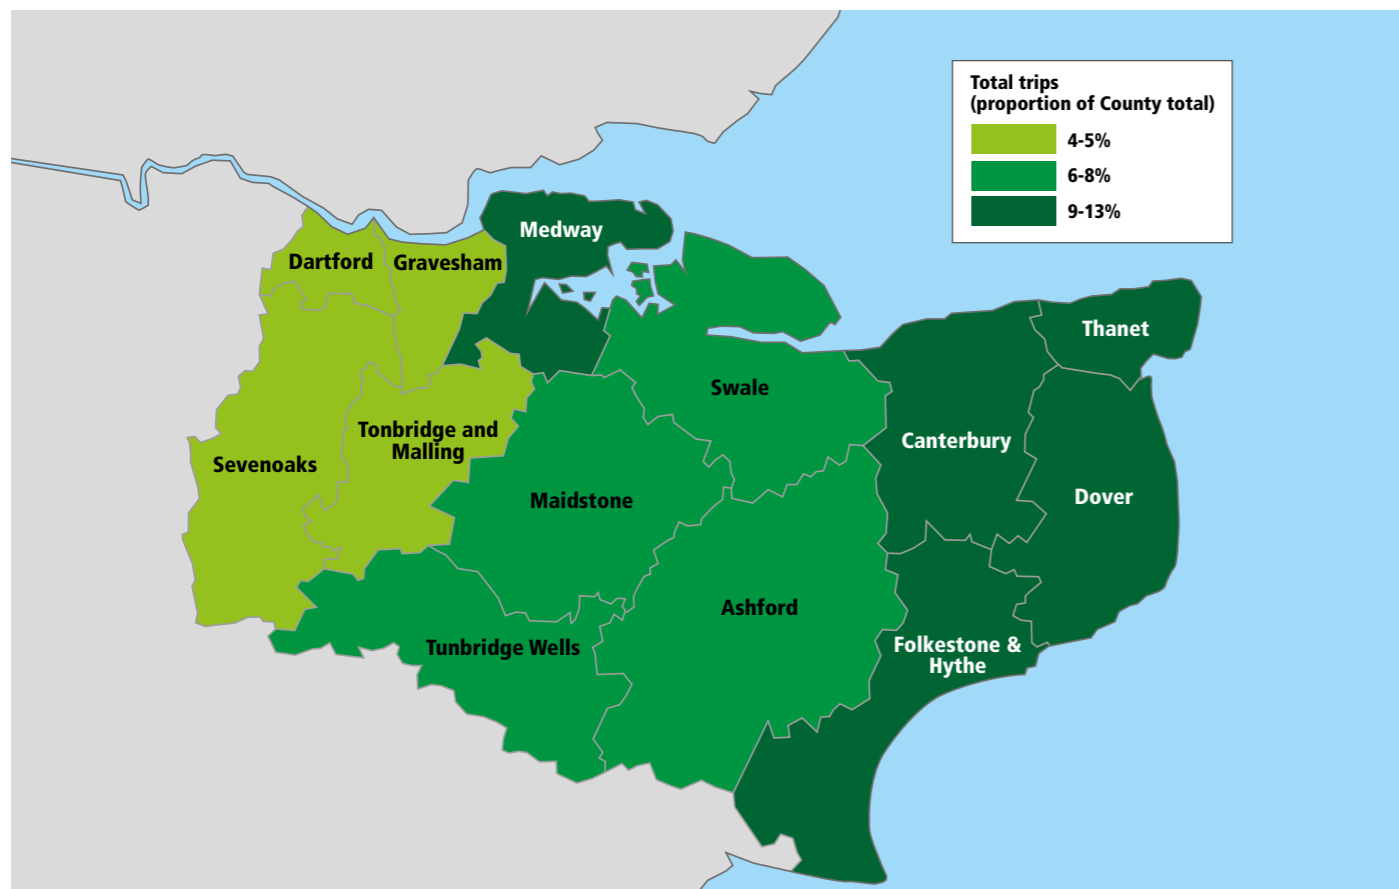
Total trips
(proportion of County total)

4-5%

6-8%

9-13%

Medway

Dartford

Gravesham

Thanet

Swale

Canterbury

Tonbridge and Malling

Sevenoaks

Dover

Maidstone

Ashford

Folkestone & Hythe

Tunbridge Wells